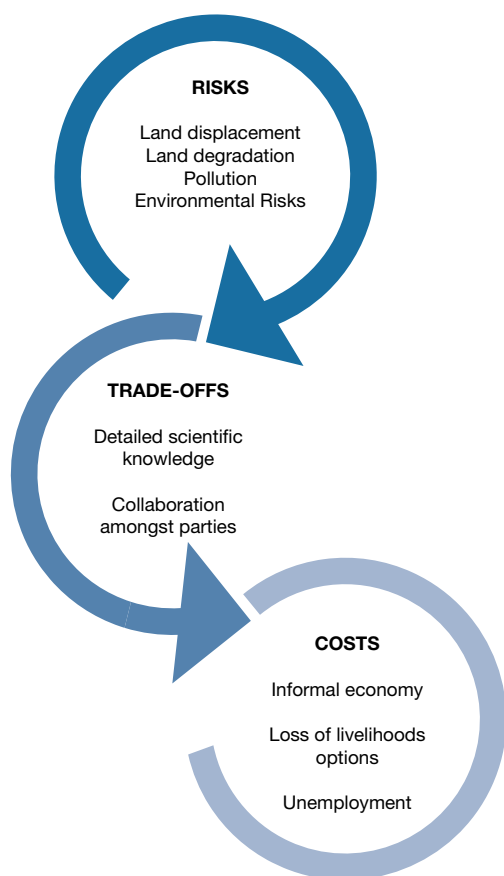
RISKS

Land displacement
Land degradation
Pollution
Environmental Risks

TRADE-OFFS

Detailed scientific knowledge

Collaboration amongst parties

COSTS

Informal economy

Loss of livelihoods options

Unemployment